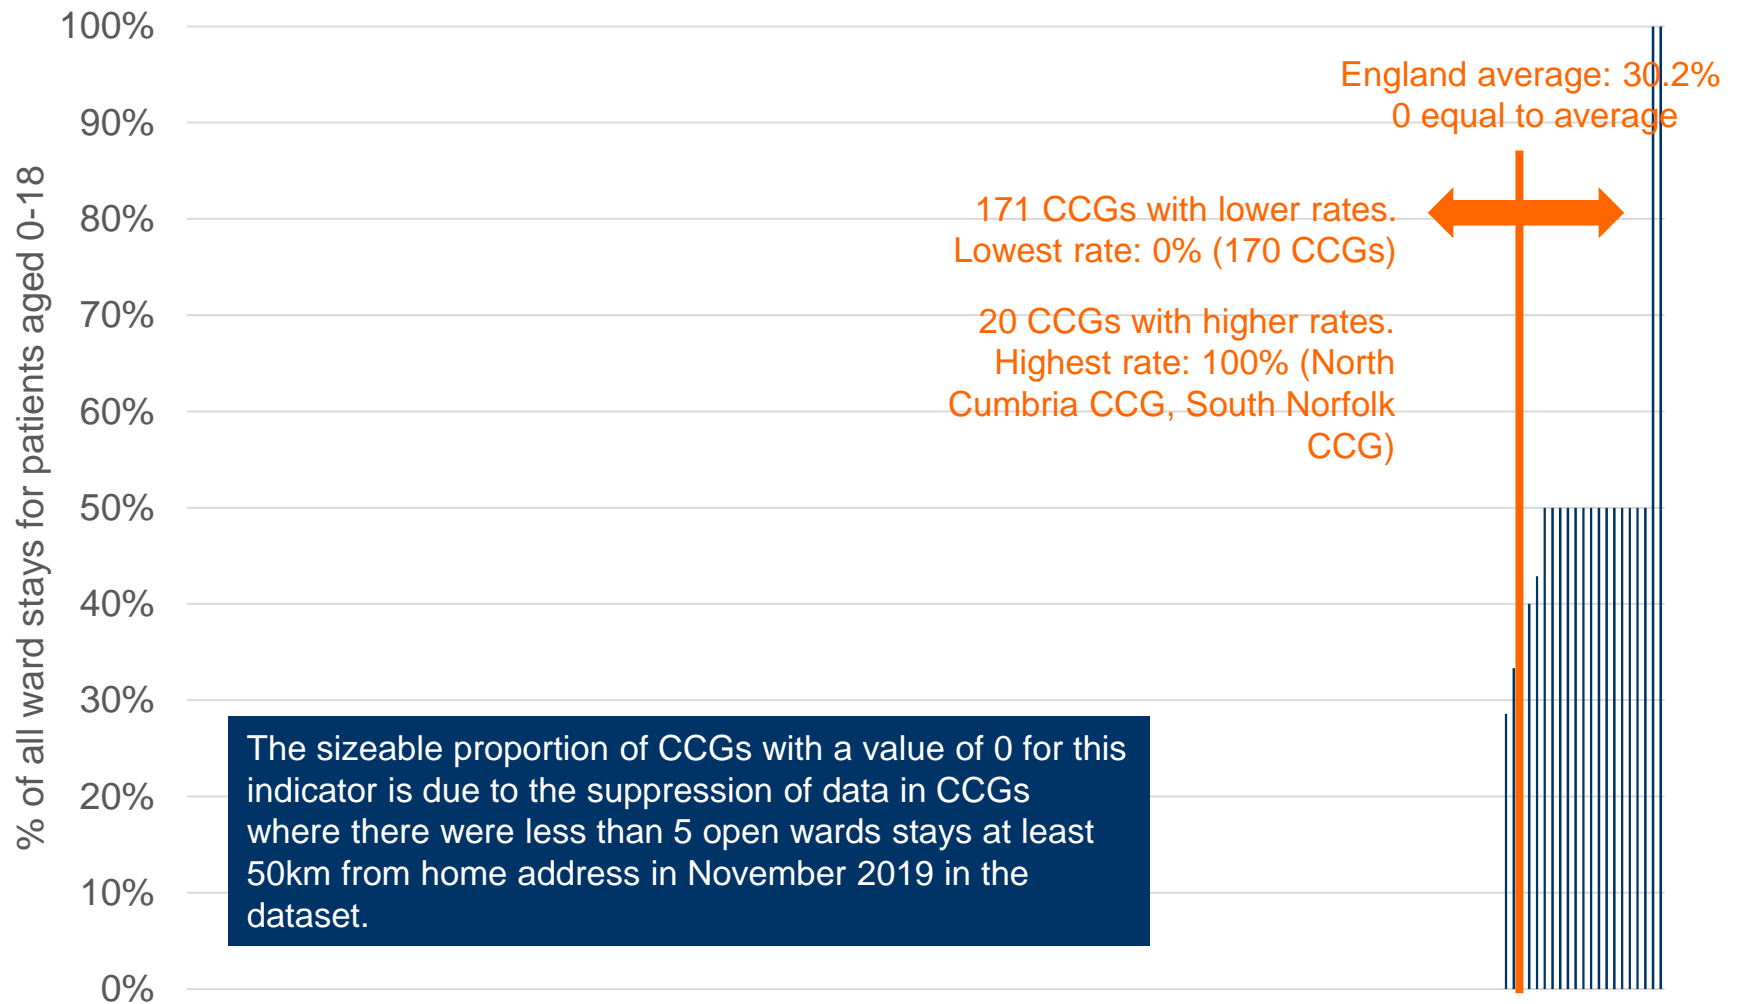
100%
90%
80%
70%
60%
50%
40%
30%
20%
10%
0%

% of all ward stays for patients aged 0-18

England average: 30.2%
0 equal to average

171 CCGs with lower rates.
Lowest rate: 0% (170 CCGs)

20 CCGs with higher rates.
Highest rate: 100% (North Cumbria CCG, South Norfolk CCG)

The sizeable proportion of CCGs with a value of 0 for this indicator is due to the suppression of data in CCGs where there were less than 5 open wards stays at least 50km from home address in November 2019 in the dataset.